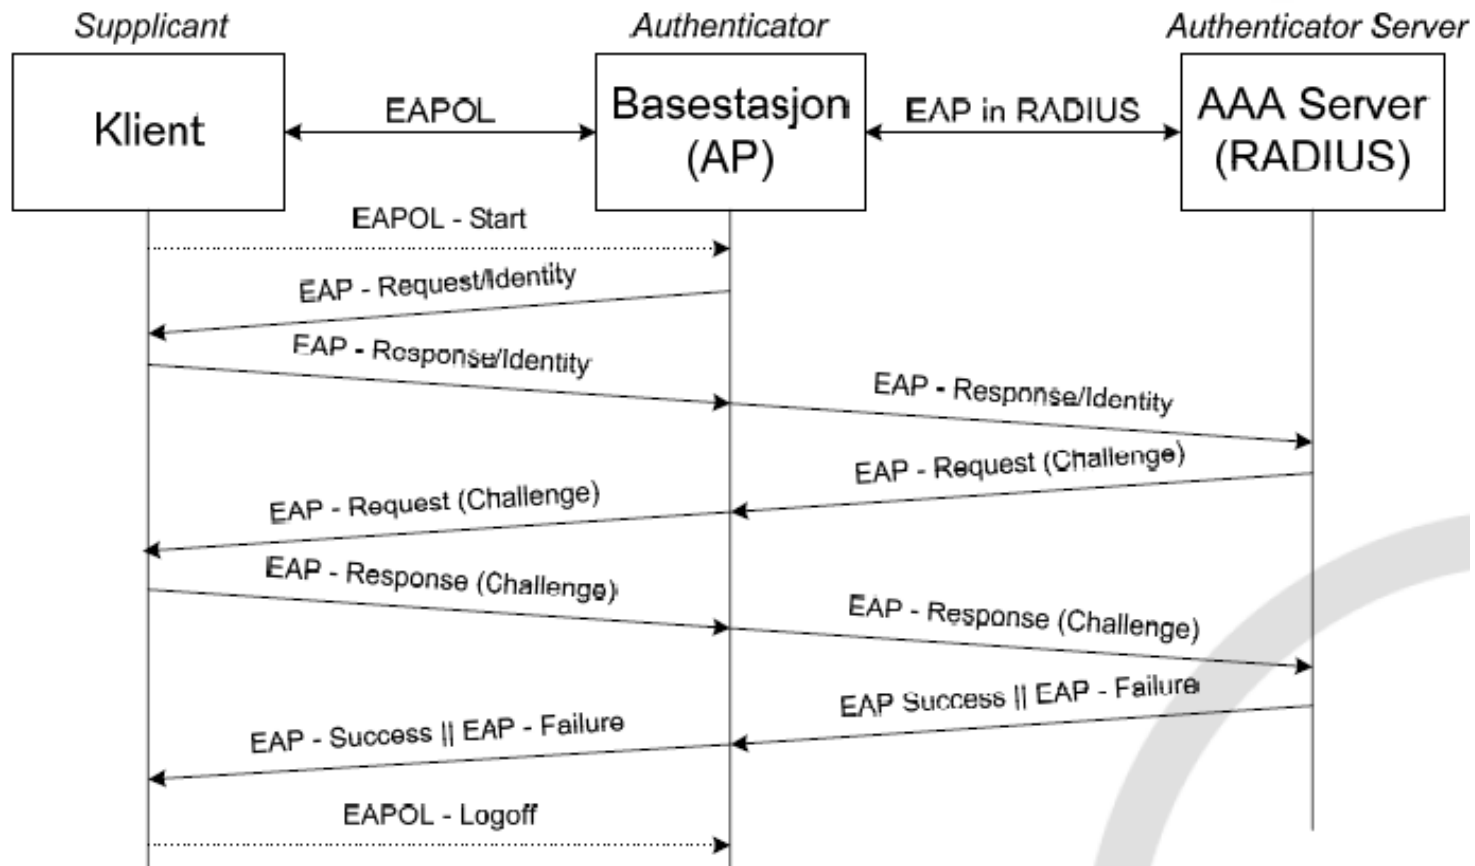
Supplicant

Authenticator

Authenticator Server

Klient

EAPOL

Basestasjon (AP)

EAP in RADIUS

AAA Server (RADIUS)

EAPOL - Start

EAP - Request/Identity

EAP - Response/Identity

EAP - Response/Identity

EAP - Request (Challenge)

EAP - Request (Challenge)

EAP - Response (Challenge)

EAP - Response (Challenge)

EAP Success || EAP - Failure

EAP - Success || EAP - Failure

EAPOL - Logoff